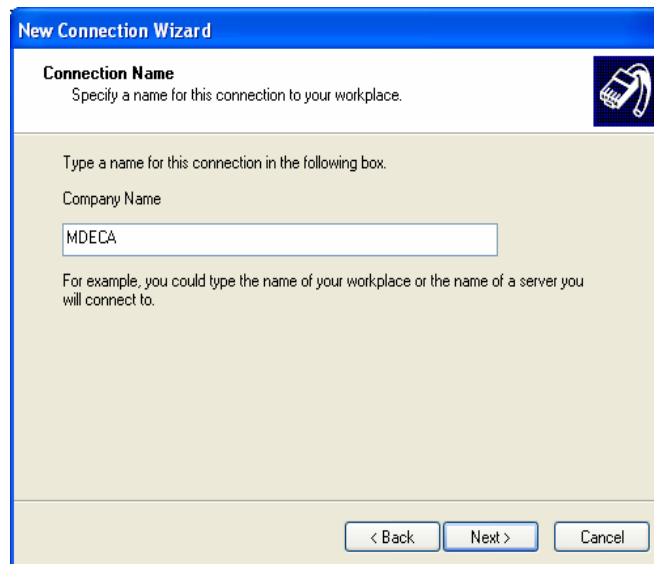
New Connection Wizard

Connection Name
Specify a name for this connection to your workplace.

Type a name for this connection in the following box.

Company Name

MDECA

For example, you could type the name of your workplace or the name of a server you will connect to.

< Back | Next > | Cancel